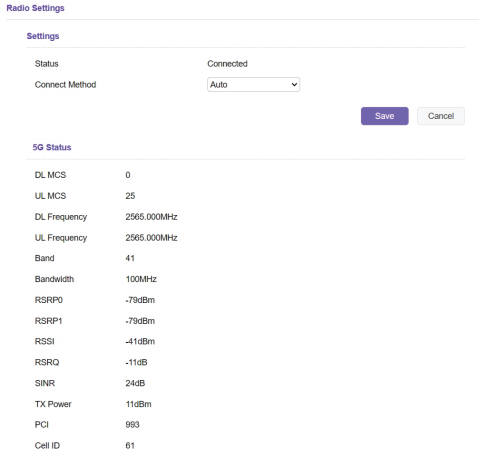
Radio Settings

Settings

Status Connected

Connect Method Auto

Save Cancel

5G Status

| | |
|---|---|
| DL MCS | 0 |
| UL MCS | 25 |
| DL Frequency | 2565.000MHz |
| UL Frequency | 2565.000MHz |
| Band | 41 |
| Bandwidth | 100MHz |
| RSRP0 | -79dBm |
| RSRP1 | -79dBm |
| RSSI | -41dBm |
| RSRQ | -11dB |
| SINR | 24dB |
| TX Power | 11dBm |
| PCI | 993 |
| Cell ID | 61 |